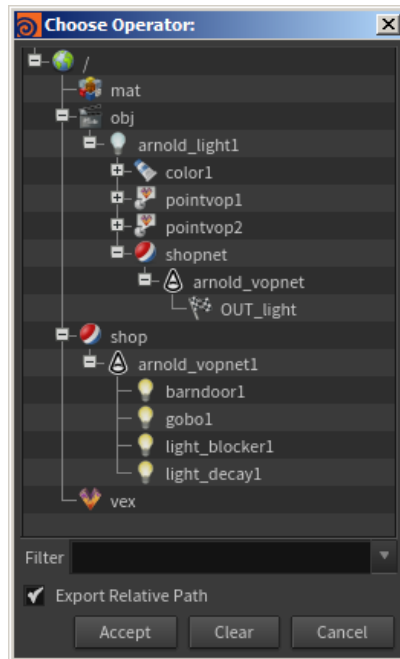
Choose Operator:

/
mat
obj
arnold_light1
color1
pointvop1
pointvop2
shopnet
arnold_vopnet
OUT_light
shop
arnold_vopnet1
barndoor1
gobo1
light_blocker1
light_decay1
vex

Filter

Export Relative Path

Accept
Clear
Cancel